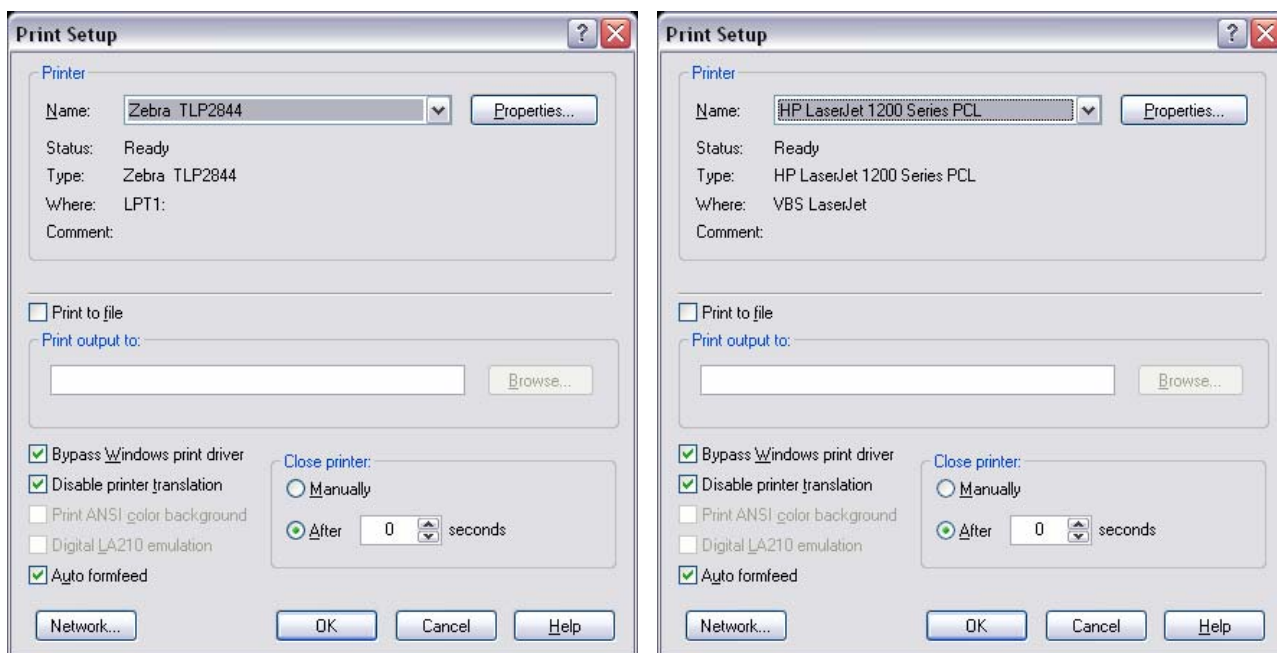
Print Setup

Printer

Name: Zebra TLP2844

Properties...

Status: Ready

Type: Zebra TLP2844

Where: LPT1:

Comment:

Print to file

Print output to:

Browse...

Bypass Windows print driver

Disable printer translation

Print ANSI color background

Digital LA210 emulation

Auto formfeed

Close printer:

Manually

After 0 seconds

Network...

OK

Cancel

Help

Print Setup

Printer

Name: HP LaserJet 1200 Series PCL

Properties...

Status: Ready

Type: HP LaserJet 1200 Series PCL

Where: VBS LaserJet

Comment:

Print to file

Print output to:

Browse...

Bypass Windows print driver

Disable printer translation

Print ANSI color background

Digital LA210 emulation

Auto formfeed

Close printer:

Manually

After 0 seconds

Network...

OK

Cancel

Help